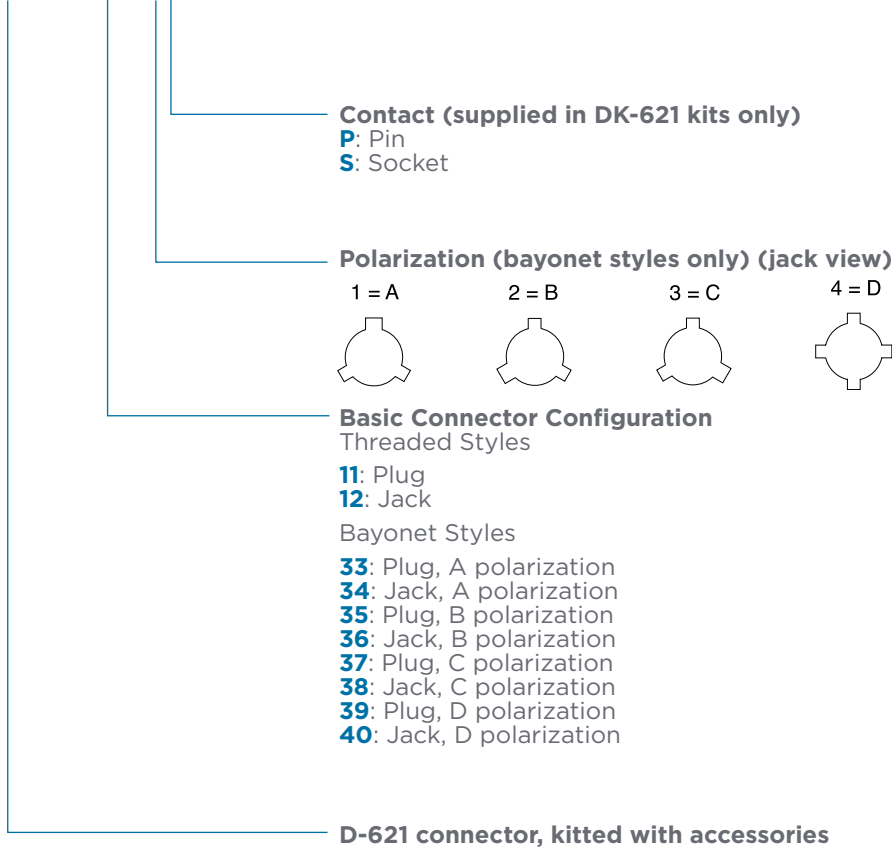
Contact (supplied in DK-621 kits only)
P: Pin
S: Socket

Polarization (bayonet styles only) (jack view)
1 = A
2 = B
3 = C
4 = D

Basic Connector Configuration
Threaded Styles

11: Plug
12: Jack

Bayonet Styles

33: Plug, A polarization
34: Jack, A polarization
35: Plug, B polarization
36: Jack, B polarization
37: Plug, C polarization
38: Jack, C polarization
39: Plug, D polarization
40: Jack, D polarization

D-621 connector, kitted with accessories